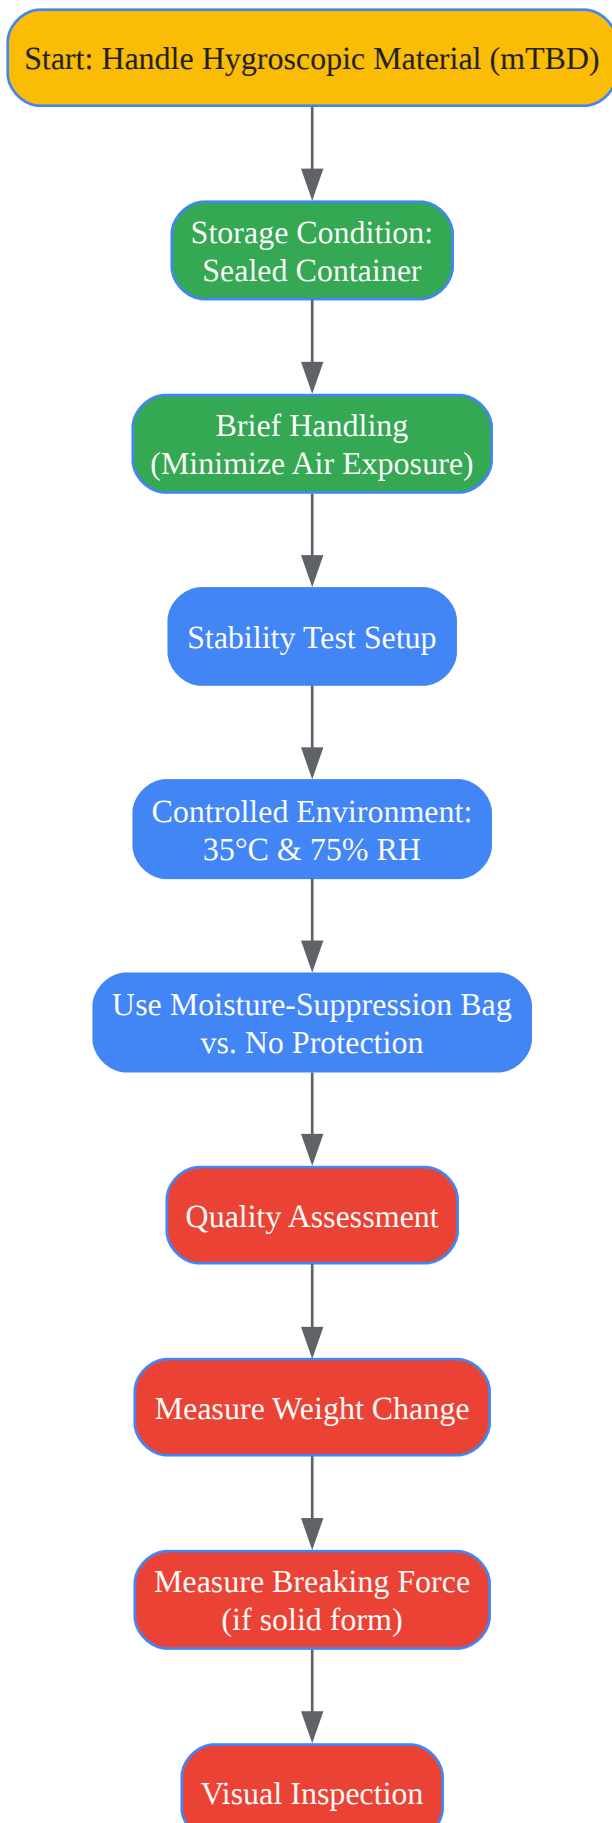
Start: Handle Hygroscopic Material (mTBD)

Storage Condition: Sealed Container

Brief Handling (Minimize Air Exposure)

Stability Test Setup

Controlled Environment: 35°C & 75% RH

Use Moisture-Suppression Bag vs. No Protection

Quality Assessment

Measure Weight Change

Measure Breaking Force (if solid form)

Visual Inspection